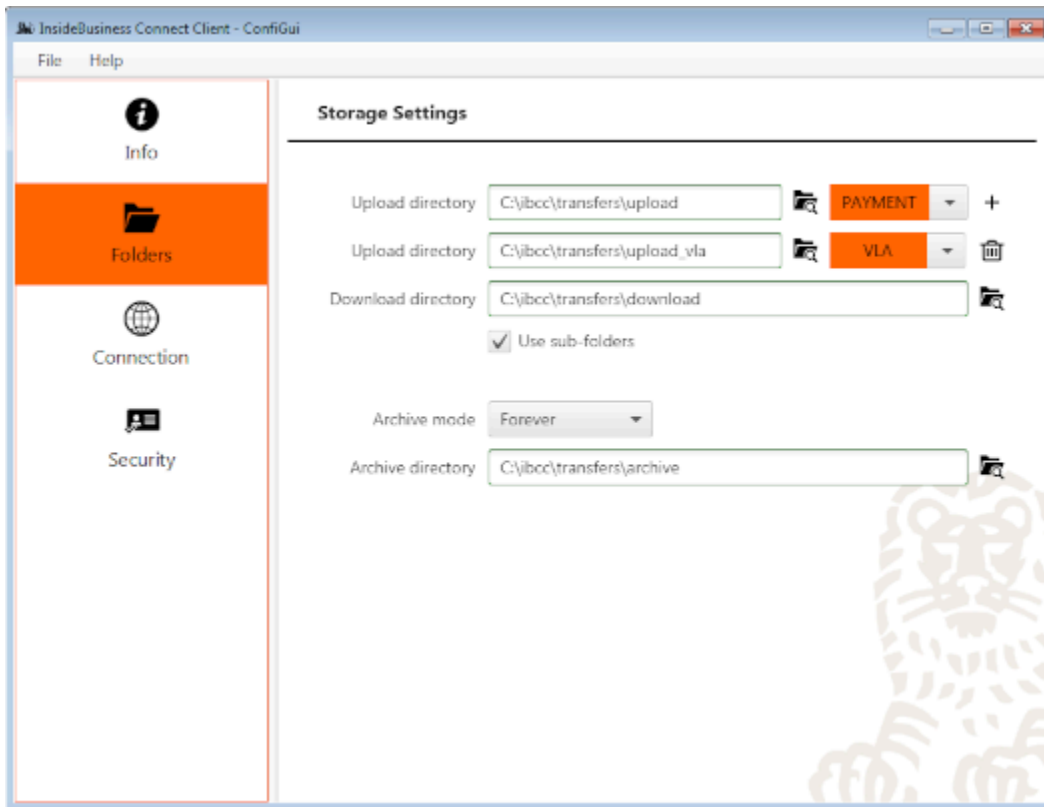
InsideBusiness Connect Client - ConfiGui

File Help

Info

Folders

Connection

Security

Storage Settings

Upload directory C:\jbcc\transfers\upload PAYMENT +

Upload directory C:\jbcc\transfers\upload_vla VLA

Download directory C:\jbcc\transfers\download

Use sub-folders

Archive mode Forever

Archive directory C:\jbcc\transfers\archive